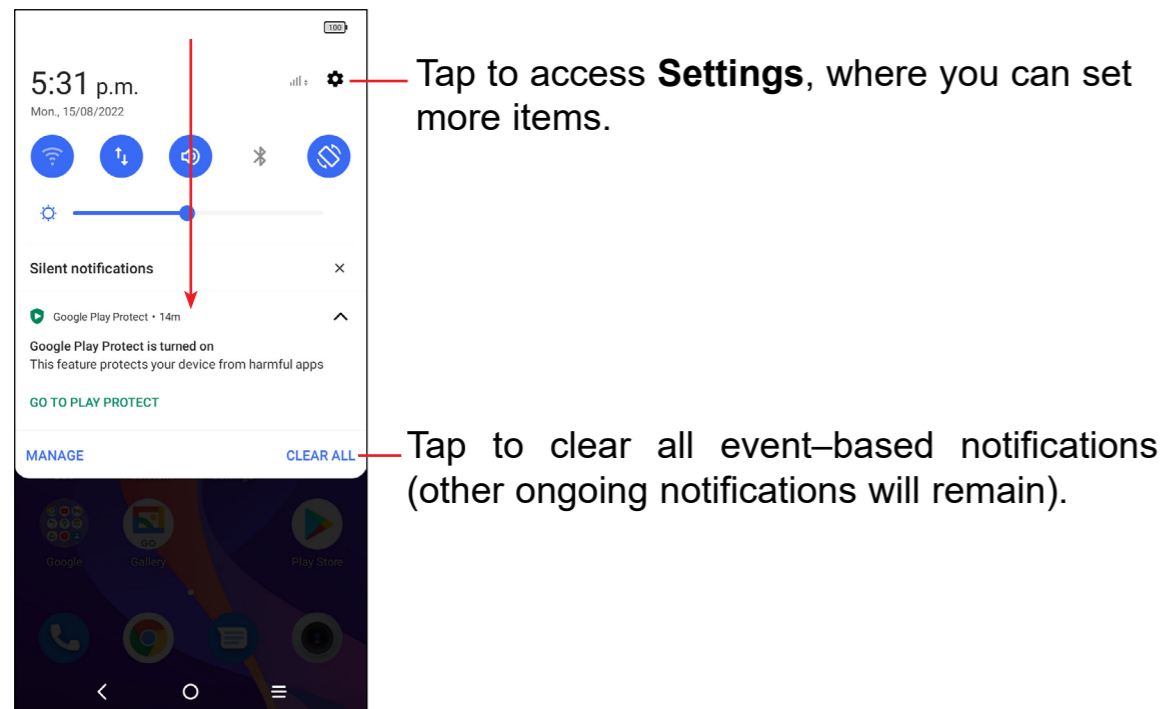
100

5:31 p.m.
Mon., 15/08/2022

Silent notifications

Google Play Protect • 14m

Google Play Protect is turned on
This feature protects your device from harmful apps

GO TO PLAY PROTECT

MANAGE

CLEAR ALL

Google

Gallery

Play Store

Tap to access **Settings**, where you can set more items.

Tap to clear all event–based notifications (other ongoing notifications will remain).